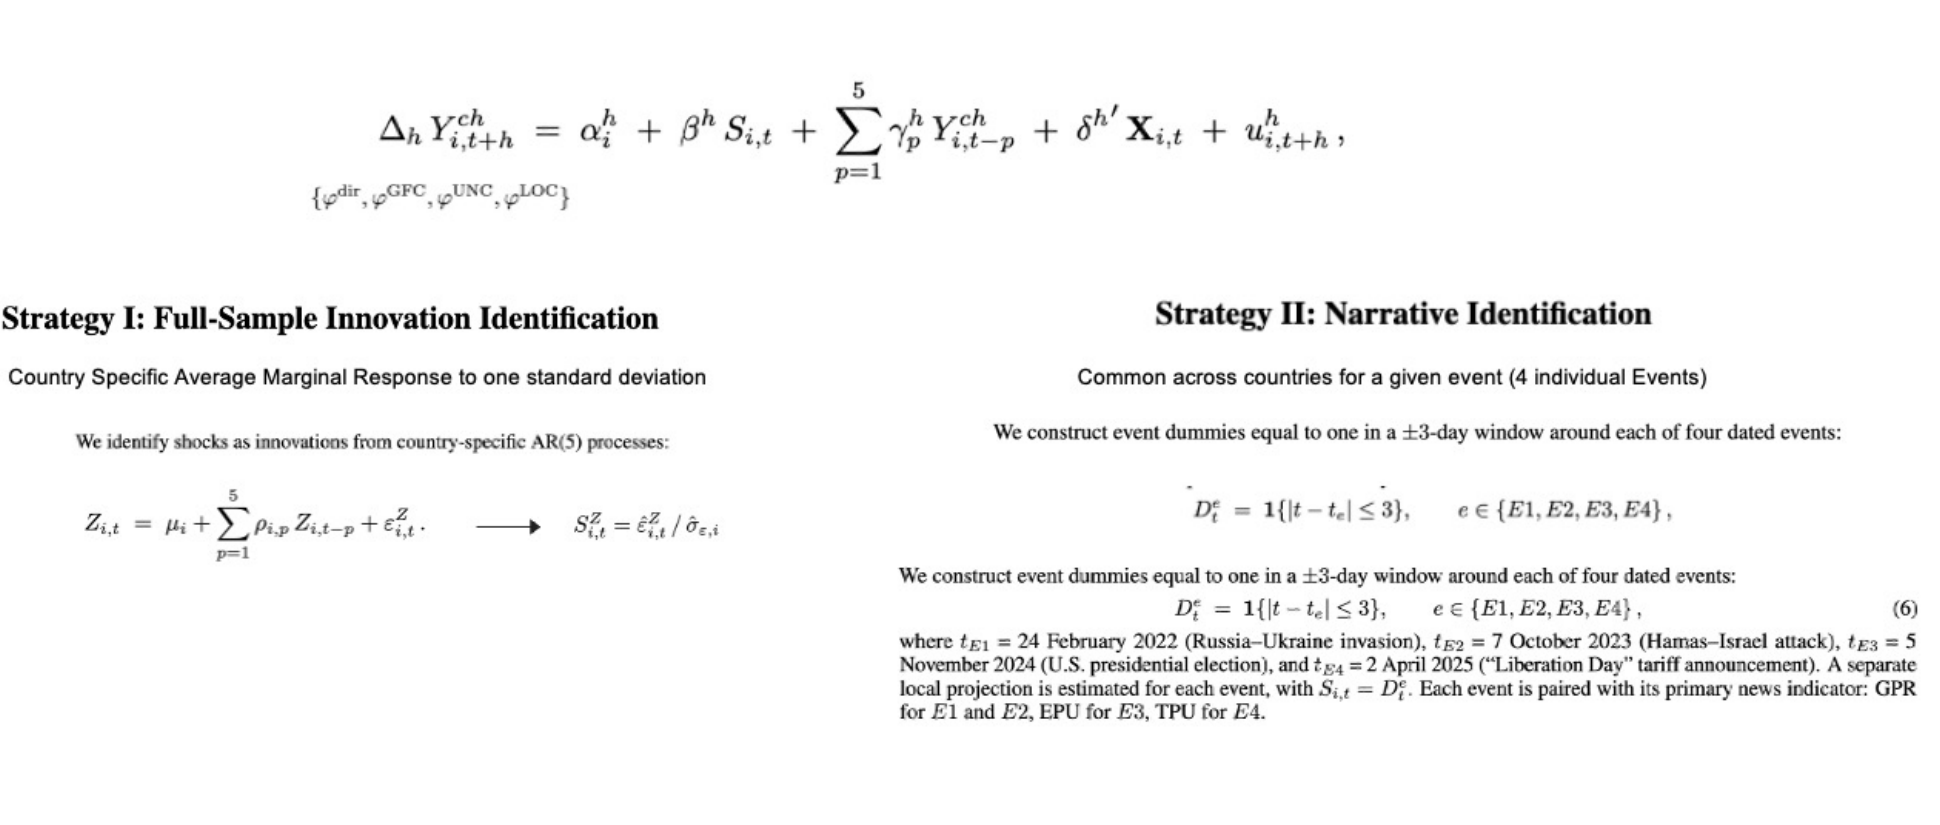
$$\Delta_h Y^{ch}_{i,t+h} = \alpha^h_i + \beta^h S_{i,t} + \sum_{p=1}^{5} \gamma^h_p Y^{ch}_{i,t-p} + \delta^{h'} \mathbf{X}_{i,t} + u^h_{i,t+h},$$

$\{\varphi^{\text{dir}}, \varphi^{\text{GFC}}, \varphi^{\text{UNC}}, \varphi^{\text{LOC}}\}$

**Strategy I: Full-Sample Innovation Identification**

Country Specific Average Marginal Response to one standard deviation

We identify shocks as innovations from country-specific AR(5) processes:

$$Z_{i,t} = \mu_i + \sum_{p=1}^{5} \rho_{i,p} Z_{i,t-p} + \varepsilon^Z_{i,t}. \longrightarrow S^Z_{i,t} = \hat{\varepsilon}^Z_{i,t} / \hat{\sigma}_{\varepsilon,i}$$

**Strategy II: Narrative Identification**

Common across countries for a given event (4 individual Events)

We construct event dummies equal to one in a $\pm$3-day window around each of four dated events:

$$D^e_t = \mathbf{1}\{|t - t_e| \leq 3\}, \quad e \in \{E1, E2, E3, E4\},$$

We construct event dummies equal to one in a $\pm$3-day window around each of four dated events:

$$D^e_t = \mathbf{1}\{|t - t_e| \leq 3\}, \quad e \in \{E1, E2, E3, E4\}, \quad (6)$$

where $t_{E1}$ = 24 February 2022 (Russia–Ukraine invasion), $t_{E2}$ = 7 October 2023 (Hamas–Israel attack), $t_{E3}$ = 5 November 2024 (U.S. presidential election), and $t_{E4}$ = 2 April 2025 ("Liberation Day" tariff announcement). A separate local projection is estimated for each event, with $S_{i,t} = D^e_t$. Each event is paired with its primary news indicator: GPR for $E1$ and $E2$, EPU for $E3$, TPU for $E4$.